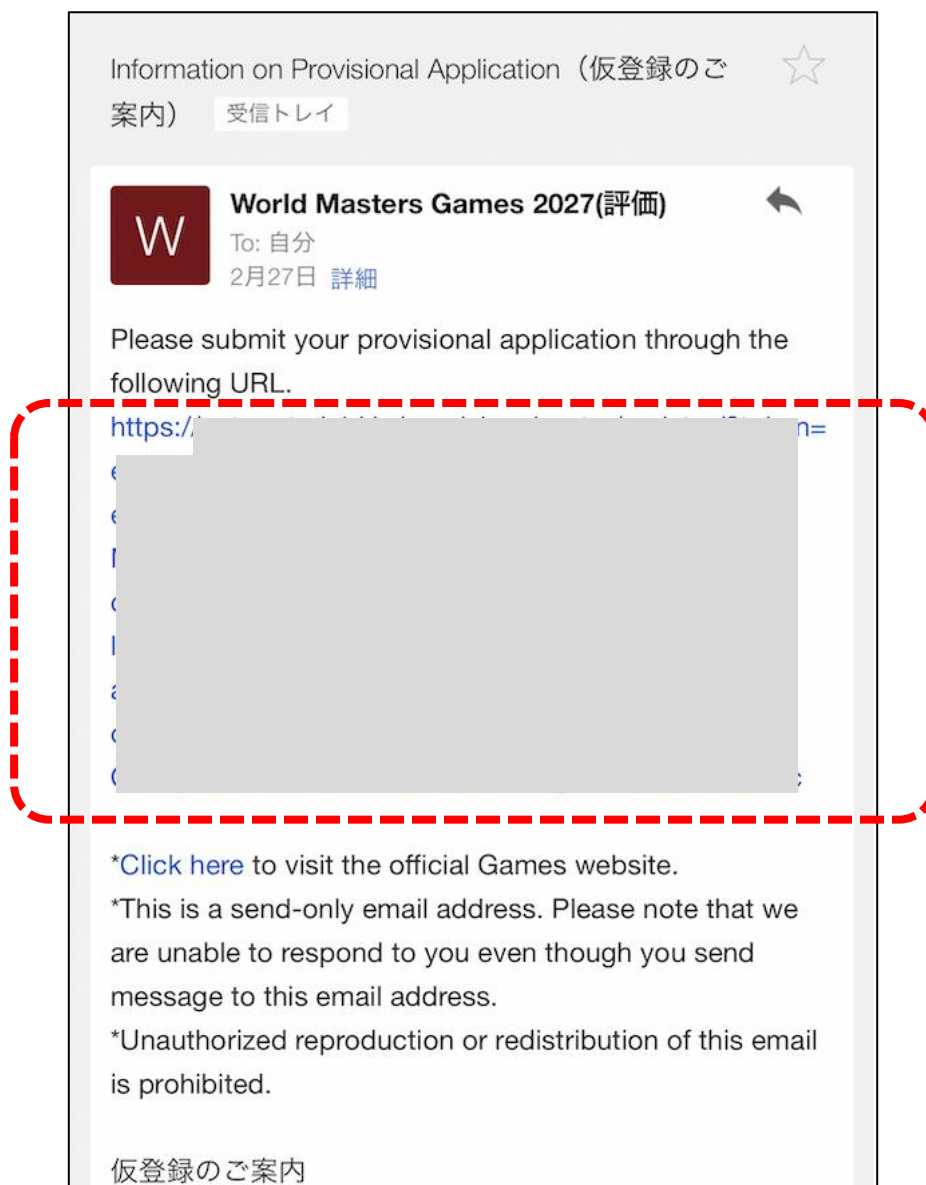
Information on Provisional Application（仮登録のご案内） 受信トレイ

W

World Masters Games 2027(評価)
To: 自分
2月27日 詳細

Please submit your provisional application through the following URL.
https:/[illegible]

*Click here to visit the official Games website.
*This is a send-only email address. Please note that we are unable to respond to you even though you send message to this email address.
*Unauthorized reproduction or redistribution of this email is prohibited.

仮登録のご案内